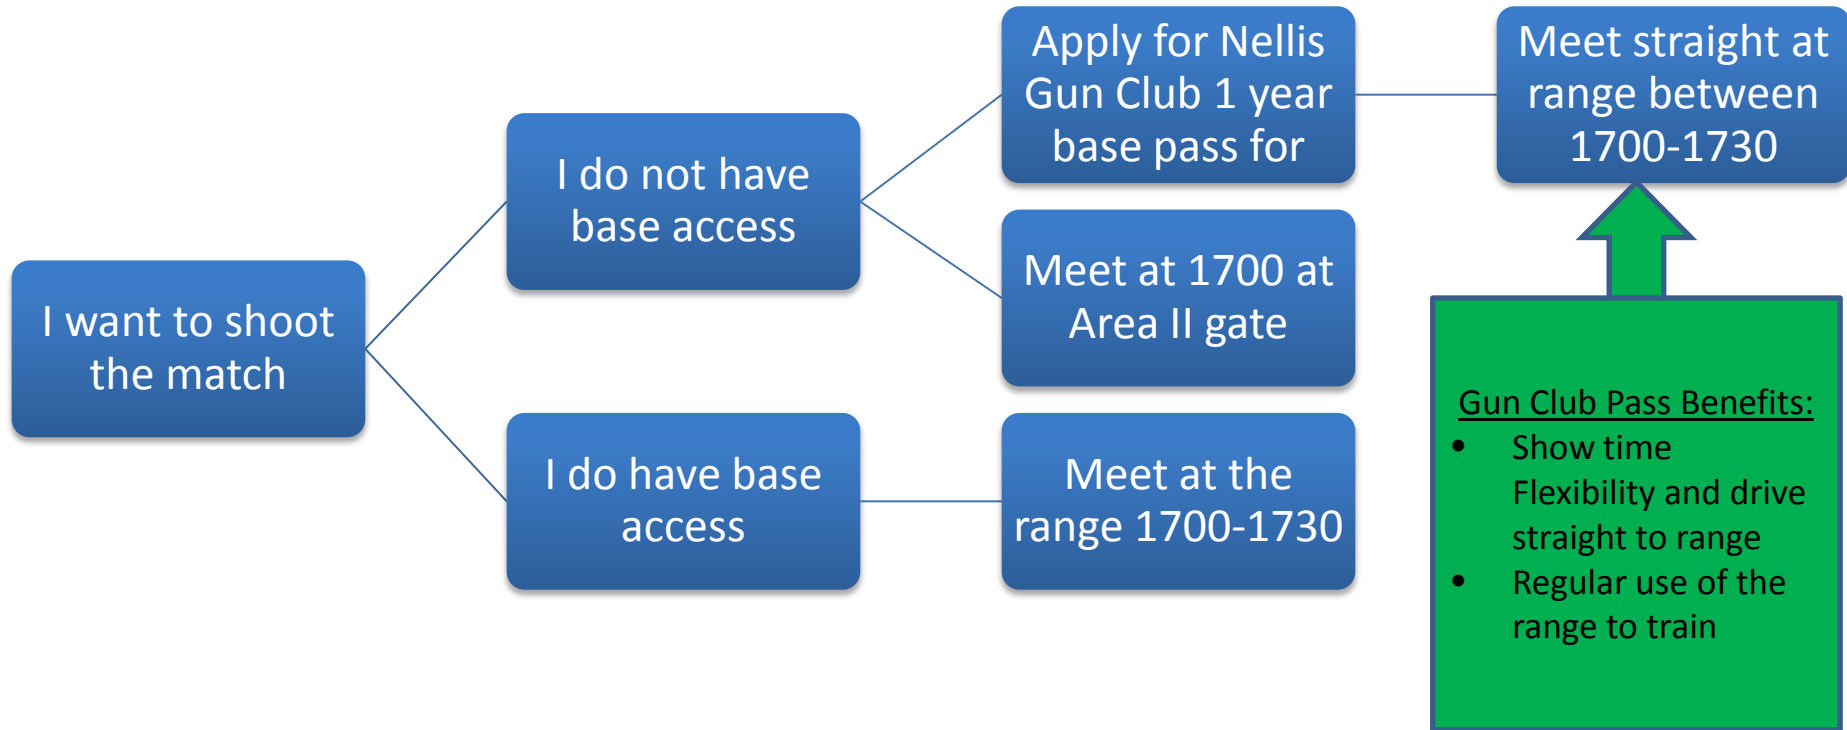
I want to shoot the match

I do not have base access

Apply for Nellis Gun Club 1 year base pass for

Meet straight at range between 1700-1730

Meet at 1700 at Area II gate

I do have base access

Meet at the range 1700-1730

Gun Club Pass Benefits:
- Show time Flexibility and drive straight to range
- Regular use of the range to train